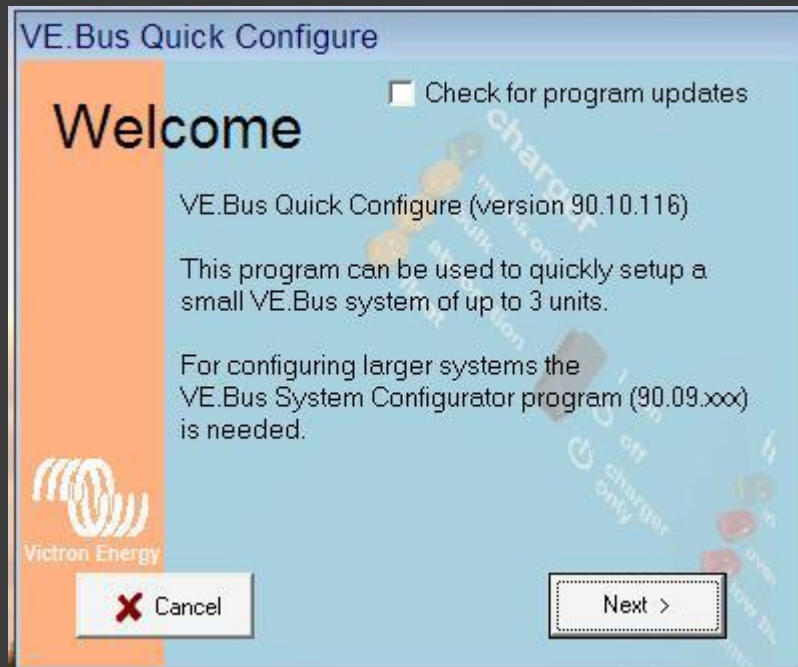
VE.Bus Quick Configure

Check for program updates

Welcome

VE.Bus Quick Configure (version 90.10.116)

This program can be used to quickly setup a small VE.Bus system of up to 3 units.

For configuring larger systems the VE.Bus System Configurator program (90.09.xxx) is needed.

Victron Energy

Cancel

Next >